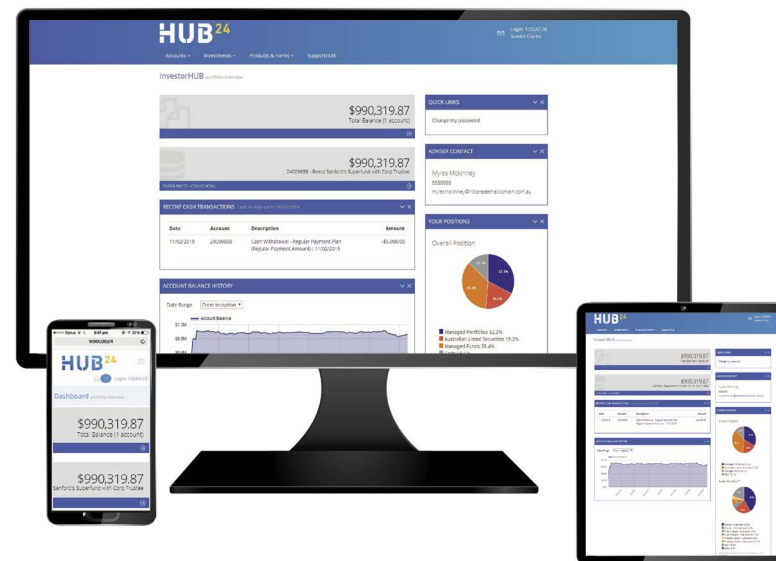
HUB24

Login: 13050526
Greater Charles

Accounts ▾ Investments ▾ Products & Forms ▾ Support/Ask

InvestorHUB portfolio overview

$990,319.87
Total Balance (1 account)

$990,319.87
24099858 - Reece Sanford's Superfund with Cord Trustee

QUICK LINKS
Change my password

ADVISER CONTACT
Myles Mckinney
8888888
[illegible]

RECENT CASH TRANSACTIONS

| Date | Account | Description | Amount |
|---|---|---|---|
| 11/02/2019 | 24099858 | Cash Withdrawal - Regular Payment Plan (Regular Payment Amount) 11/02/2019 | -$5,000.00 |

YOUR POSITIONS
Overall Position

22.2%
19.2%
35.4%

Managed Portfolios 22.2%
Australian Listed Securities 19.2%
Managed Funds 35.4%
Cash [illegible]

ACCOUNT BALANCE HISTORY
Date Range From inception ▾
Account Balance
$1.2M
$0.8M
$0.4M

W00028524
HUB24
Login: 13050526
Dashboard portfolio overview
$990,319.87
Total Balance (1 account)
$990,319.87
Sanford's Superfund with Cord Trustee

HUB24
$990,319.87
$990,319.87